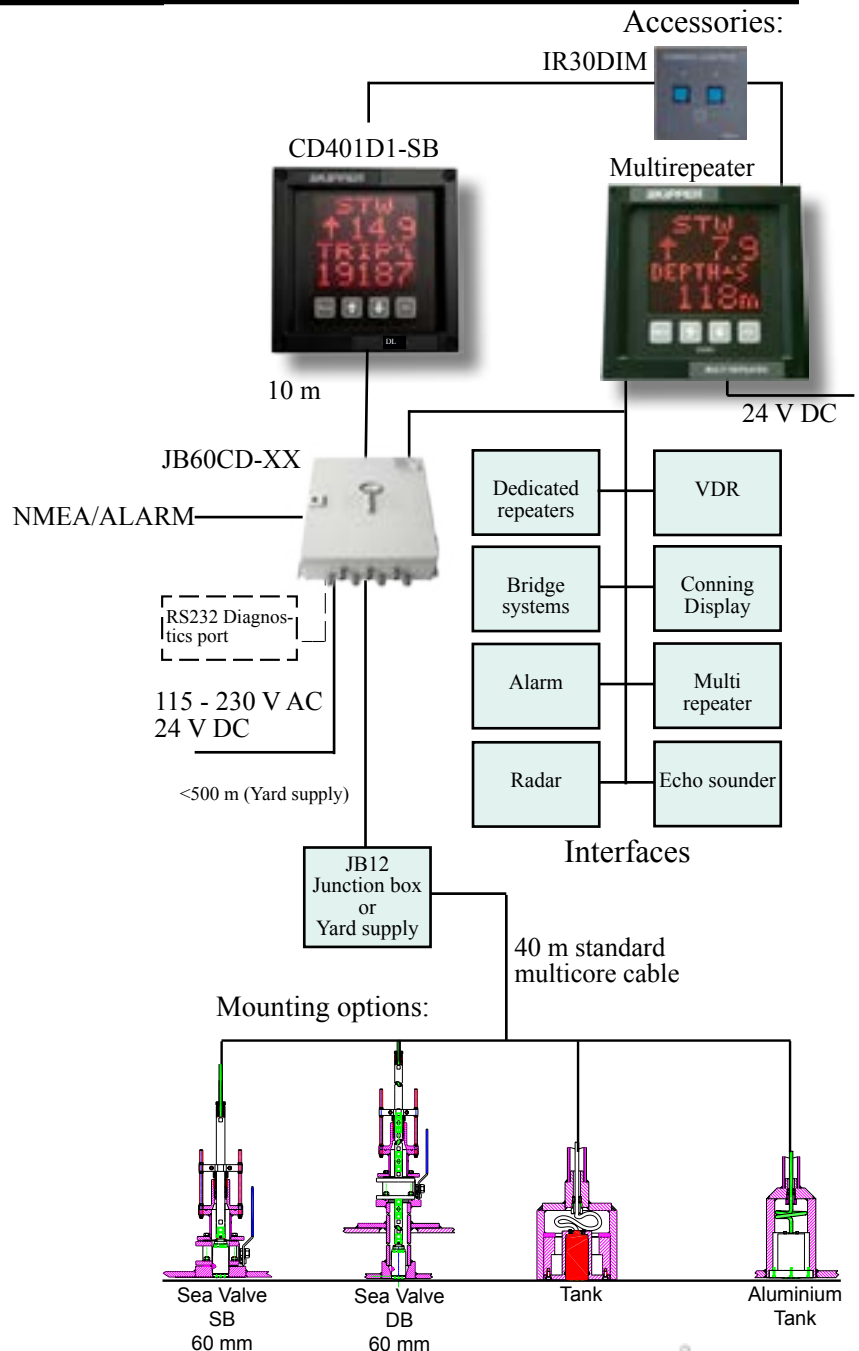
Accessories:

IR30DIM

CD401D1-SB

SKIPPER
STW
↑ 14.9
TRIP%
19187
DL

Multirepeater

SKIPPER
STW
↑ 7.9
DEPTH↑S
118m

10 m

24 V DC

JB60CD-XX

NMEA/ALARM

RS232 Diagnostics port

115 - 230 V AC
24 V DC

<500 m (Yard supply)

Dedicated repeaters

VDR

Bridge systems

Conning Display

Alarm

Multi repeater

Radar

Echo sounder

Interfaces

JB12
Junction box
or
Yard supply

40 m standard multicore cable

Mounting options:

Sea Valve
SB
60 mm

Sea Valve
DB
60 mm

Tank

Aluminium
Tank